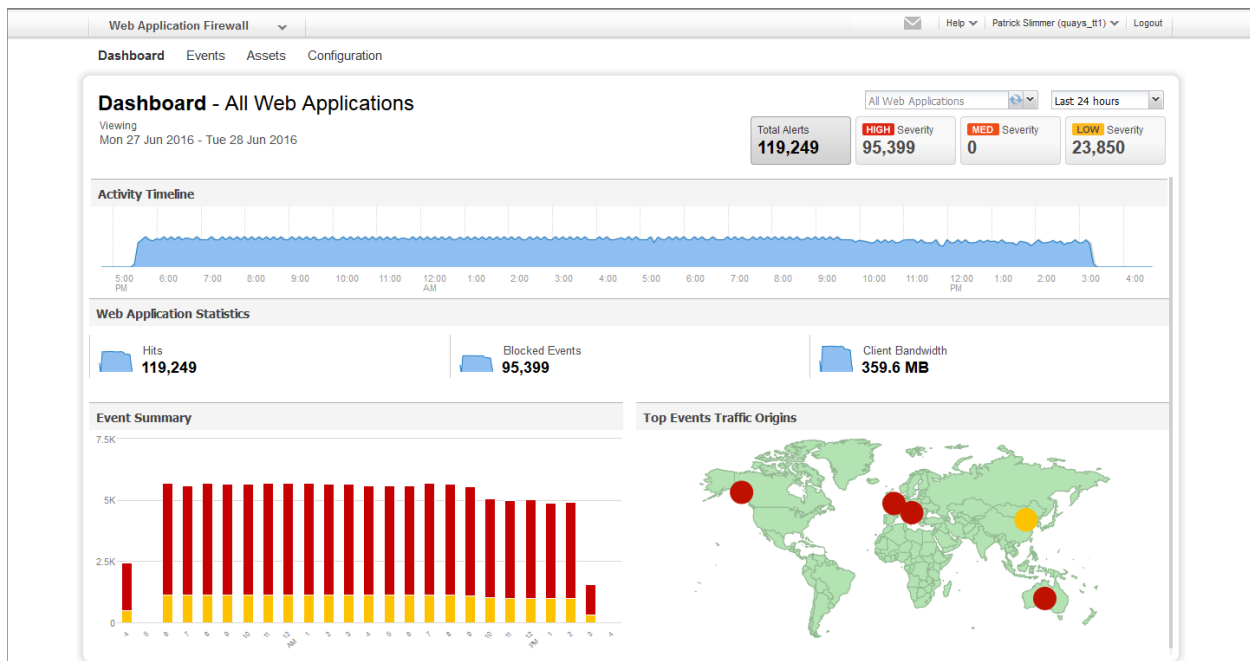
Web Application Firewall

Help Patrick Slimmer (quays_tt1) Logout

Dashboard Events Assets Configuration

Dashboard - All Web Applications

Viewing
Mon 27 Jun 2016 - Tue 28 Jun 2016

All Web Applications

Last 24 hours

Total Alerts
119,249

HIGH Severity
95,399

MED Severity
0

LOW Severity
23,850

Activity Timeline

5:00 PM 6:00 7:00 8:00 9:00 10:00 11:00 12:00 AM 1:00 2:00 3:00 4:00 5:00 6:00 7:00 8:00 9:00 10:00 11:00 12:00 PM 1:00 2:00 3:00 4:00

Web Application Statistics

Hits
119,249

Blocked Events
95,399

Client Bandwidth
359.6 MB

Event Summary

7.5K
5K
2.5K
0

4 5 6 7 8 9 10 11 12 AM 1 2 3 4 5 6 7 8 9 10 11 12 PM 1 2 3 4

Top Events Traffic Origins